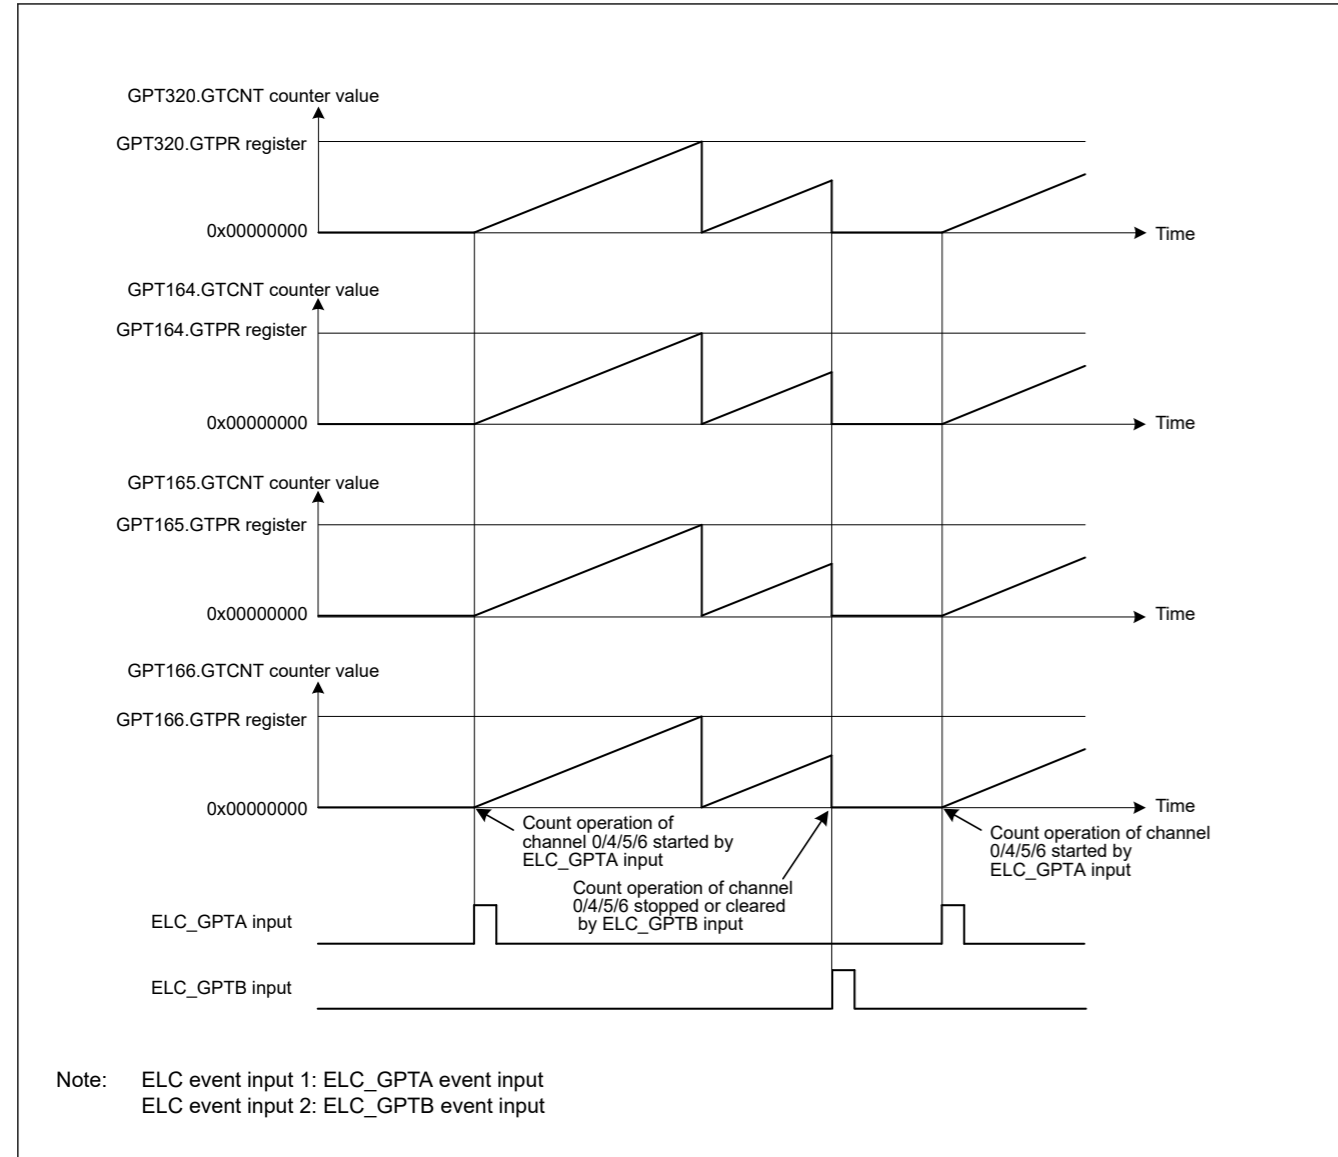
GPT320.GTCNT counter value
GPT320.GTPR register
0x00000000
Time

GPT164.GTCNT counter value
GPT164.GTPR register
0x00000000
Time

GPT165.GTCNT counter value
GPT165.GTPR register
0x00000000
Time

GPT166.GTCNT counter value
GPT166.GTPR register
0x00000000
Time

Count operation of channel 0/4/5/6 started by ELC_GPTA input

Count operation of channel 0/4/5/6 stopped or cleared by ELC_GPTB input

Count operation of channel 0/4/5/6 started by ELC_GPTA input

ELC_GPTA input

ELC_GPTB input

Note: ELC event input 1: ELC_GPTA event input
ELC event input 2: ELC_GPTB event input